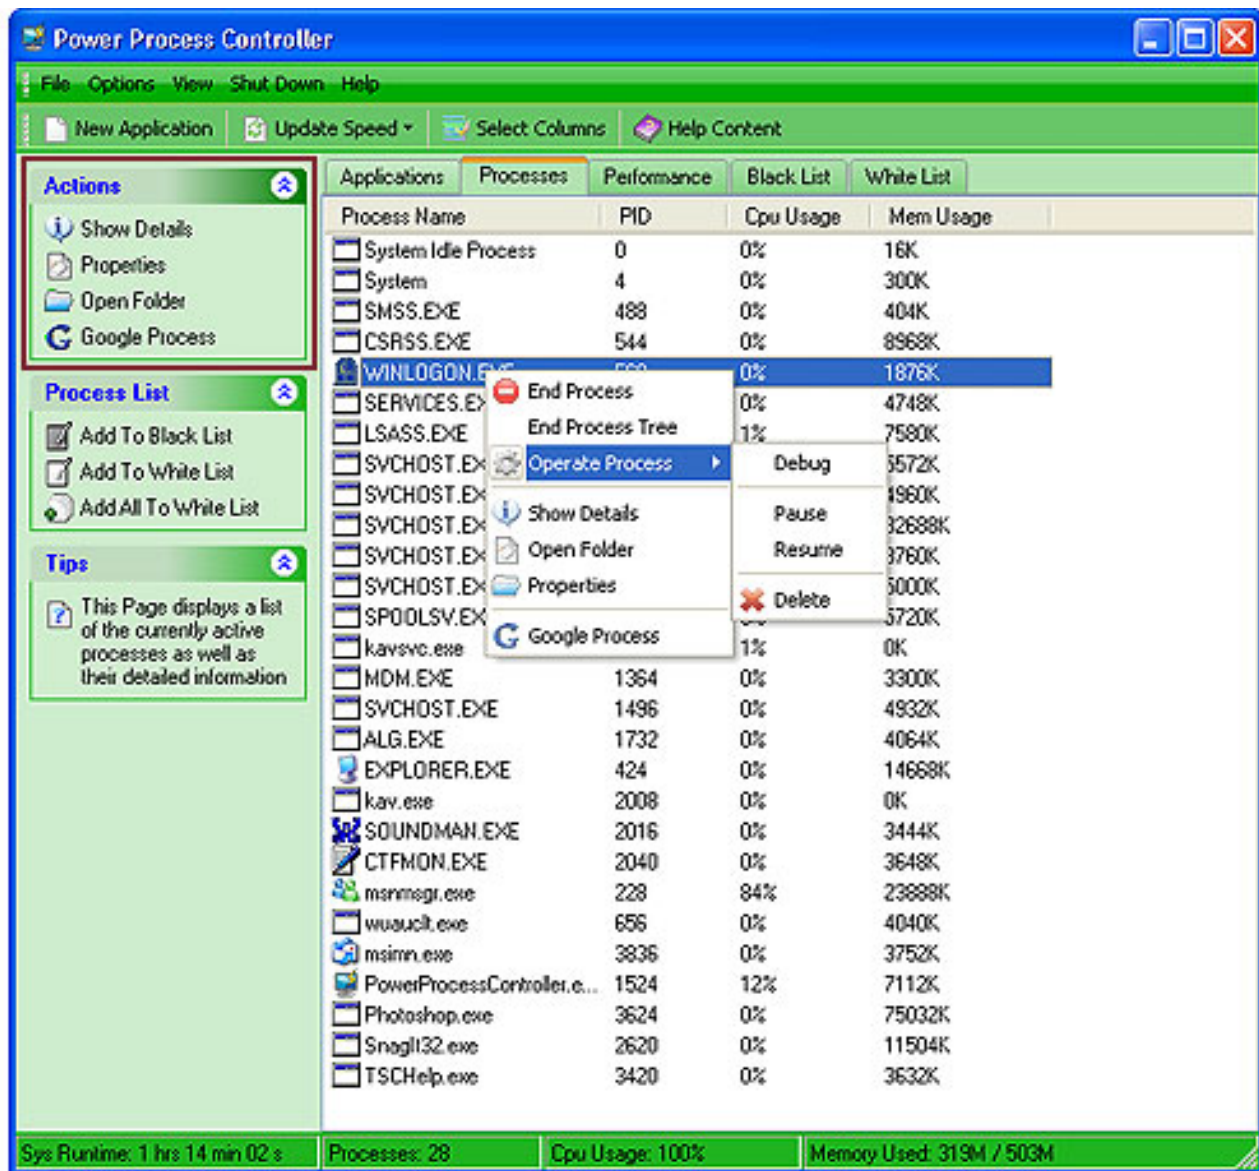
Power Process Controller

File Options View Shut Down Help

New Application Update Speed Select Columns Help Content

Actions
Show Details
Properties
Open Folder
Google Process

Process List
Add To Black List
Add To White List
Add All To White List

Tips
This Page displays a list of the currently active processes as well as their detailed information

Applications Processes Performance Black List White List

| Process Name | PID | Cpu Usage | Mem Usage |
|---|---|---|---|
| System Idle Process | 0 | 0% | 16K |
| System | 4 | 0% | 300K |
| SMSS.EXE | 488 | 0% | 404K |
| CSRSS.EXE | 544 | 0% | 8968K |
| WINLOGON.E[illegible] | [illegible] | 0% | 1876K |
| SERVICES.EX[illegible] | | 0% | 4748K |
| LSASS.EXE | | 1% | 7580K |
| SVCHOST.EX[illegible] | | | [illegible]572K |
| SVCHOST.EX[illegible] | | | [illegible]960K |
| SVCHOST.EX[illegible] | | | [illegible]2688K |
| SVCHOST.EX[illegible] | | | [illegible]760K |
| SVCHOST.EX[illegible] | | | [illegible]000K |
| SPOOLSV.EX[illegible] | | | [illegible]720K |
| kavsvc.exe | | 1% | 0K |
| MDM.EXE | 1364 | 0% | 3300K |
| SVCHOST.EXE | 1496 | 0% | 4932K |
| ALG.EXE | 1732 | 0% | 4064K |
| EXPLORER.EXE | 424 | 0% | 14668K |
| kav.exe | 2008 | 0% | 0K |
| SOUNDMAN.EXE | 2016 | 0% | 3444K |
| CTFMON.EXE | 2040 | 0% | 3648K |
| msnmsgr.exe | 228 | 84% | 23888K |
| wuauclt.exe | 656 | 0% | 4040K |
| msimn.exe | 3836 | 0% | 3752K |
| PowerProcessController.e... | 1524 | 12% | 7112K |
| Photoshop.exe | 3624 | 0% | 75032K |
| SnagIt32.exe | 2620 | 0% | 11504K |
| TSCHelp.exe | 3420 | 0% | 3632K |

End Process
End Process Tree
Operate Process
Show Details
Open Folder
Properties
Google Process

Debug
Pause
Resume
Delete

Sys Runtime: 1 hrs 14 min 02 s | Processes: 28 | Cpu Usage: 100% | Memory Used: 319M / 503M